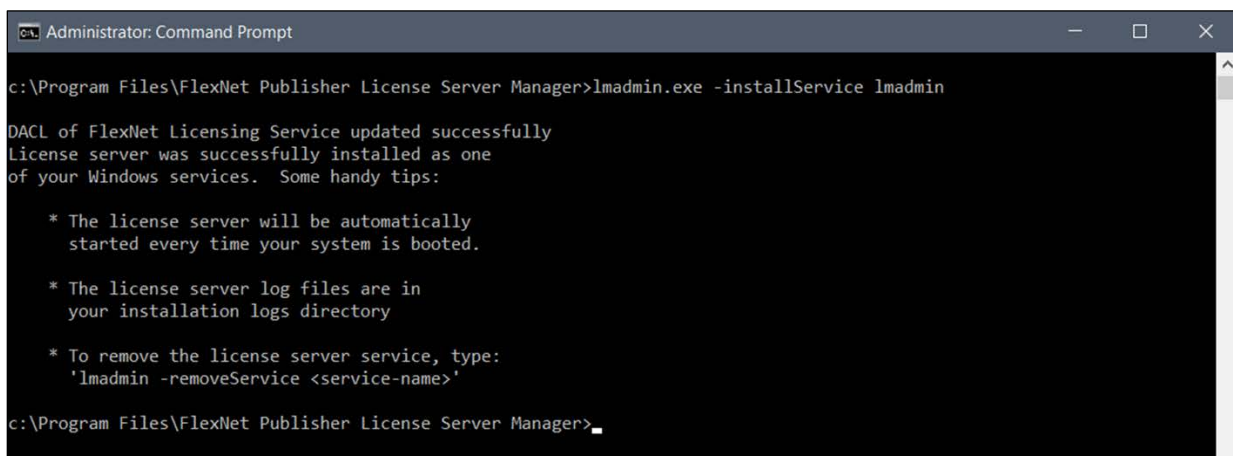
Administrator: Command Prompt

c:\Program Files\FlexNet Publisher License Server Manager>lmadmin.exe -installService lmadmin

DACL of FlexNet Licensing Service updated successfully
License server was successfully installed as one
of your Windows services. Some handy tips:

* The license server will be automatically
started every time your system is booted.

* The license server log files are in
your installation logs directory

* To remove the license server service, type:
'lmadmin -removeService <service-name>'

c:\Program Files\FlexNet Publisher License Server Manager>_